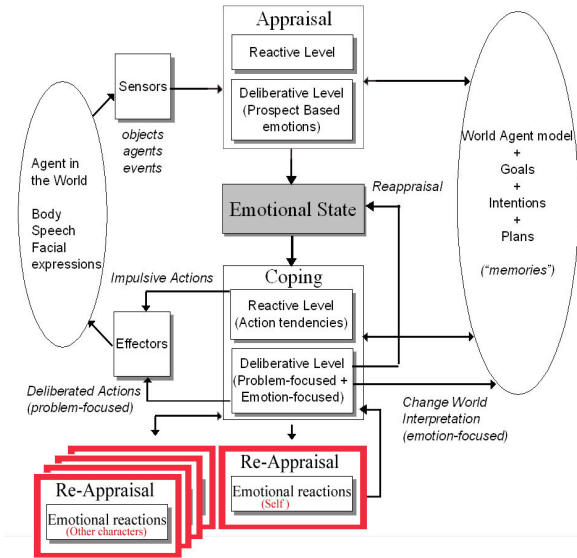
Appraisal

Reactive Level

Deliberative Level (Prospect Based emotions)

Sensors

objects agents events

Agent in the World

Body Speech Facial expressions

World Agent model + Goals + Intentions + Plans

("memories")

Reappraisal

Emotional State

Impulsive Actions

Coping

Reactive Level (Action tendencies)

Effectors

Deliberative Level (Problem-focused + Emotion-focused)

Deliberated Actions (problem-focused)

Change World Interpretation (emotion-focused)

Re-Appraisal

Emotional reactions (Self)

Re-Appraisal

Emotional reactions (Other characters)